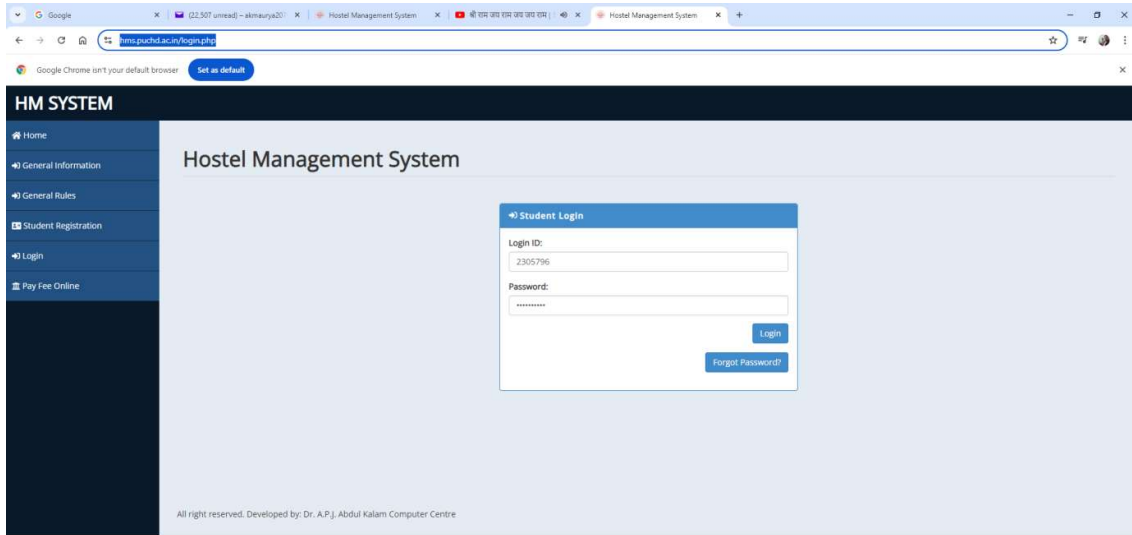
Google
(22,507 unread) - akmaurya20
Hostel Management System
श्री राम जय राम जय जय राम
Hostel Management System
hms.puchd.ac.in/login.php
Google Chrome isn't your default browser
Set as default

HM SYSTEM

Home
General Information
General Rules
Student Registration
Login
Pay Fee Online

Hostel Management System

Student Login
Login ID:
2305796
Password:
••••••••••
Login
Forgot Password?

All right reserved. Developed by: Dr. A.P.J. Abdul Kalam Computer Centre